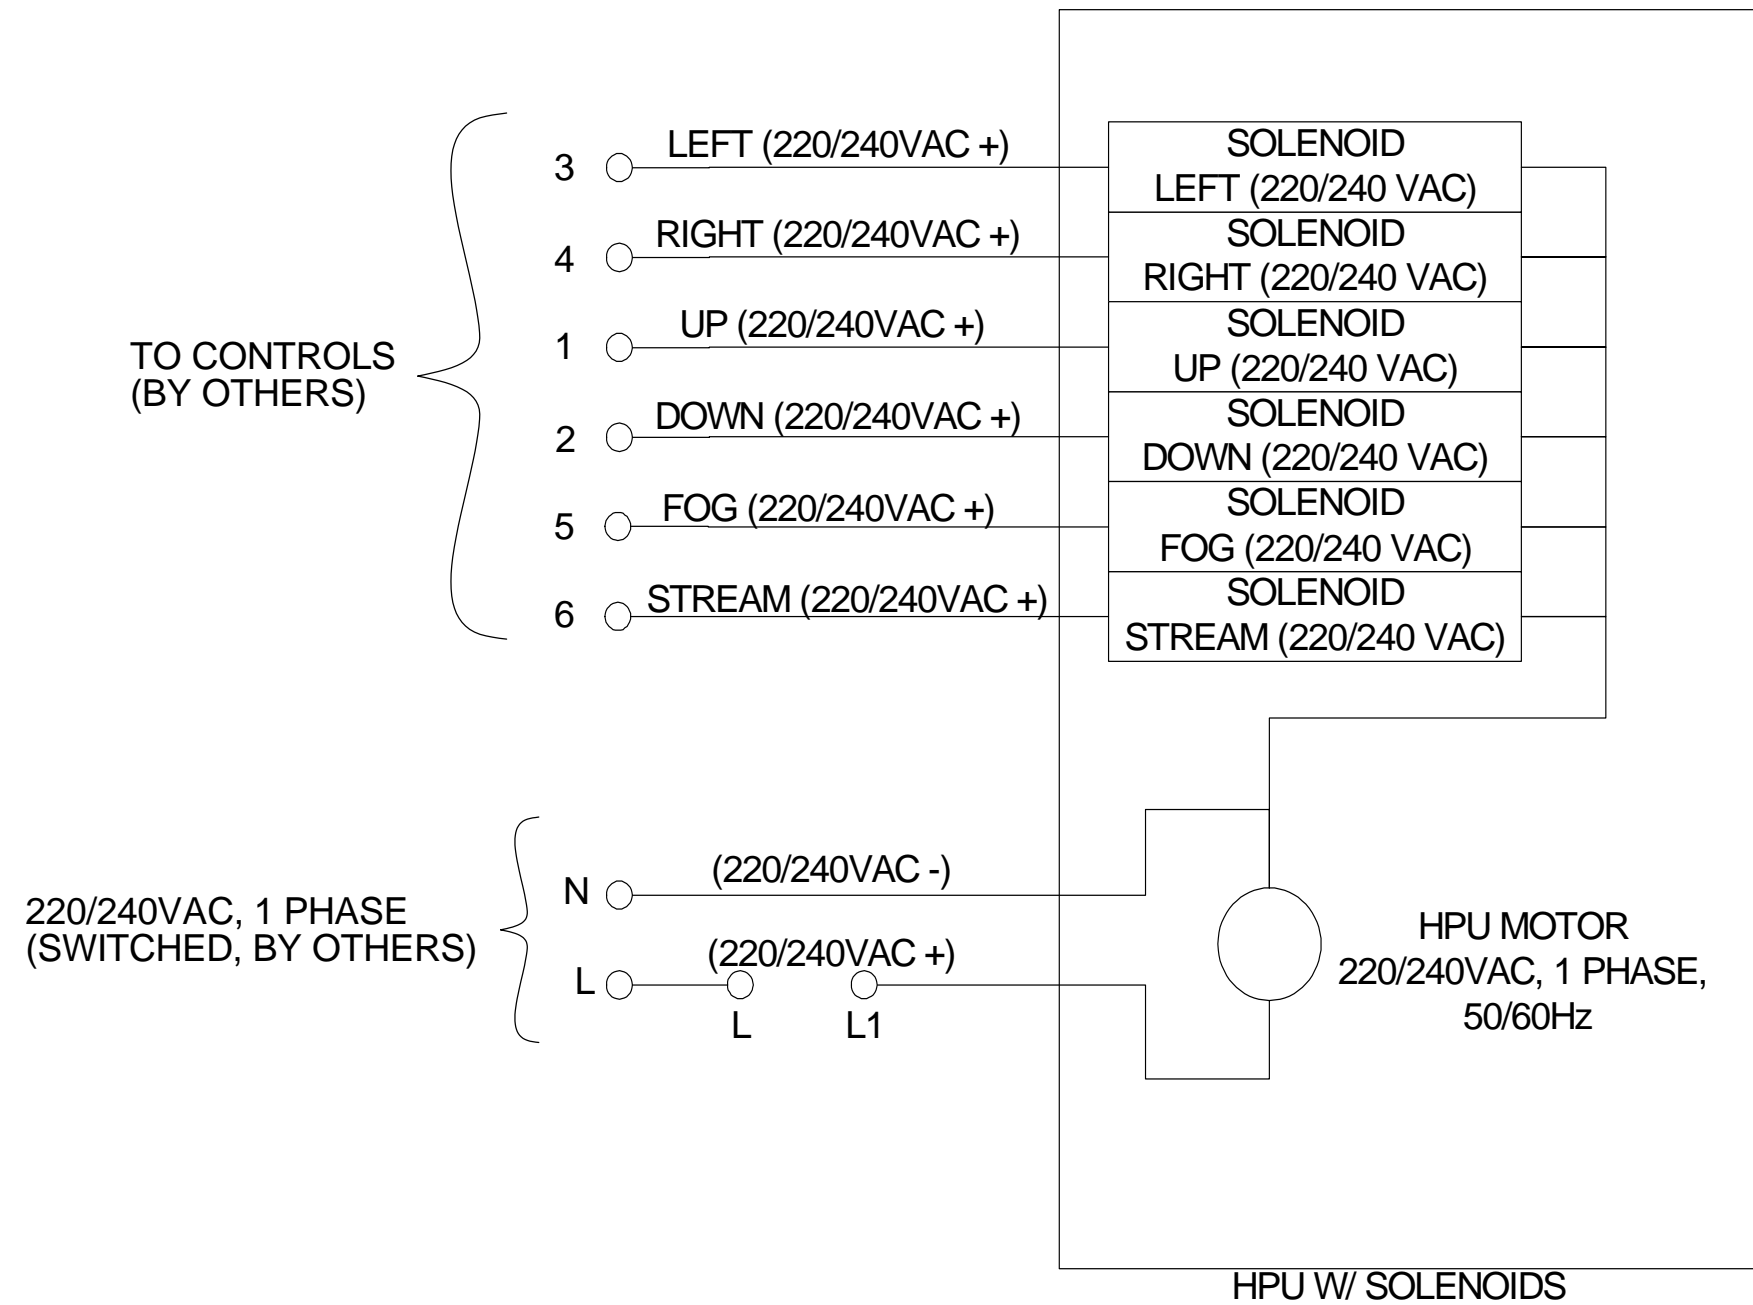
TO CONTROLS
(BY OTHERS)

3 LEFT (220/240VAC +)
4 RIGHT (220/240VAC +)
1 UP (220/240VAC +)
2 DOWN (220/240VAC +)
5 FOG (220/240VAC +)
6 STREAM (220/240VAC +)

SOLENOID
LEFT (220/240 VAC)

SOLENOID
RIGHT (220/240 VAC)

SOLENOID
UP (220/240 VAC)

SOLENOID
DOWN (220/240 VAC)

SOLENOID
FOG (220/240 VAC)

SOLENOID
STREAM (220/240 VAC)

220/240VAC, 1 PHASE
(SWITCHED, BY OTHERS)

N (220/240VAC -)
L (220/240VAC +)
L L1

HPU MOTOR
220/240VAC, 1 PHASE,
50/60Hz

HPU W/ SOLENOIDS